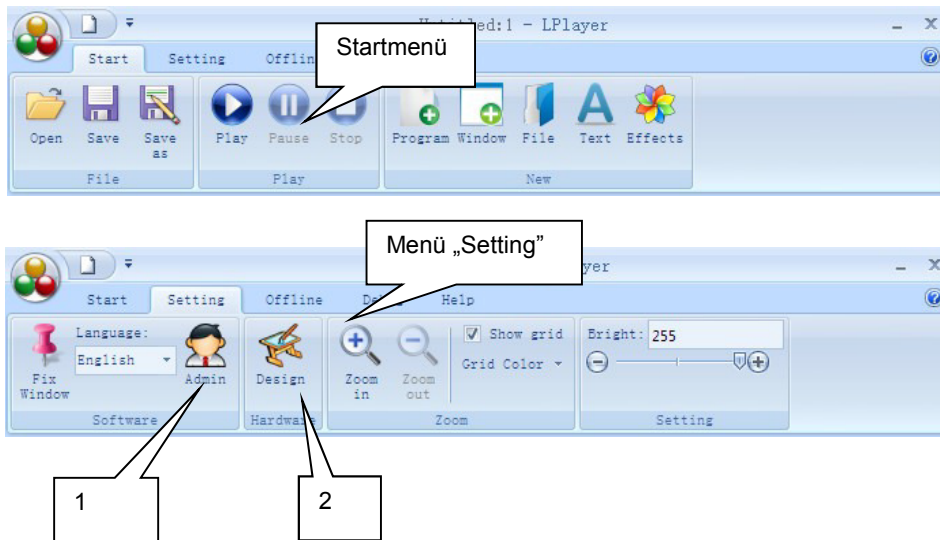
Untitled:1 - LPlayer

Start Setting Offlin

Startmenü

Open Save Save as
File

Play Pause Stop
Play

Program Window File Text Effects
New

Menü „Setting"

yer

Start Setting Offline De Help

Language:
English
Fix Window
Admin
Software

Design
Hardwa

Zoom in Zoom out
Show grid
Grid Color
Zoom

Bright: 255
Setting

1

2